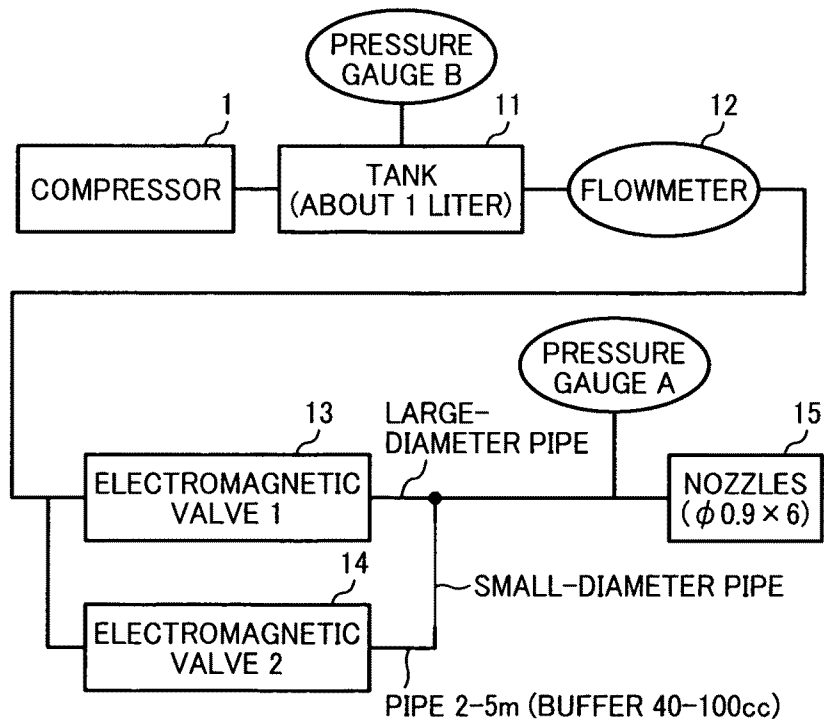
PRESSURE GAUGE B

1

11

12

COMPRESSOR

TANK (ABOUT 1 LITER)

FLOWMETER

PRESSURE GAUGE A

13

LARGE-DIAMETER PIPE

15

ELECTROMAGNETIC VALVE 1

NOZZLES ($\phi$ 0.9 × 6)

14

SMALL-DIAMETER PIPE

ELECTROMAGNETIC VALVE 2

PIPE 2-5m (BUFFER 40-100cc)